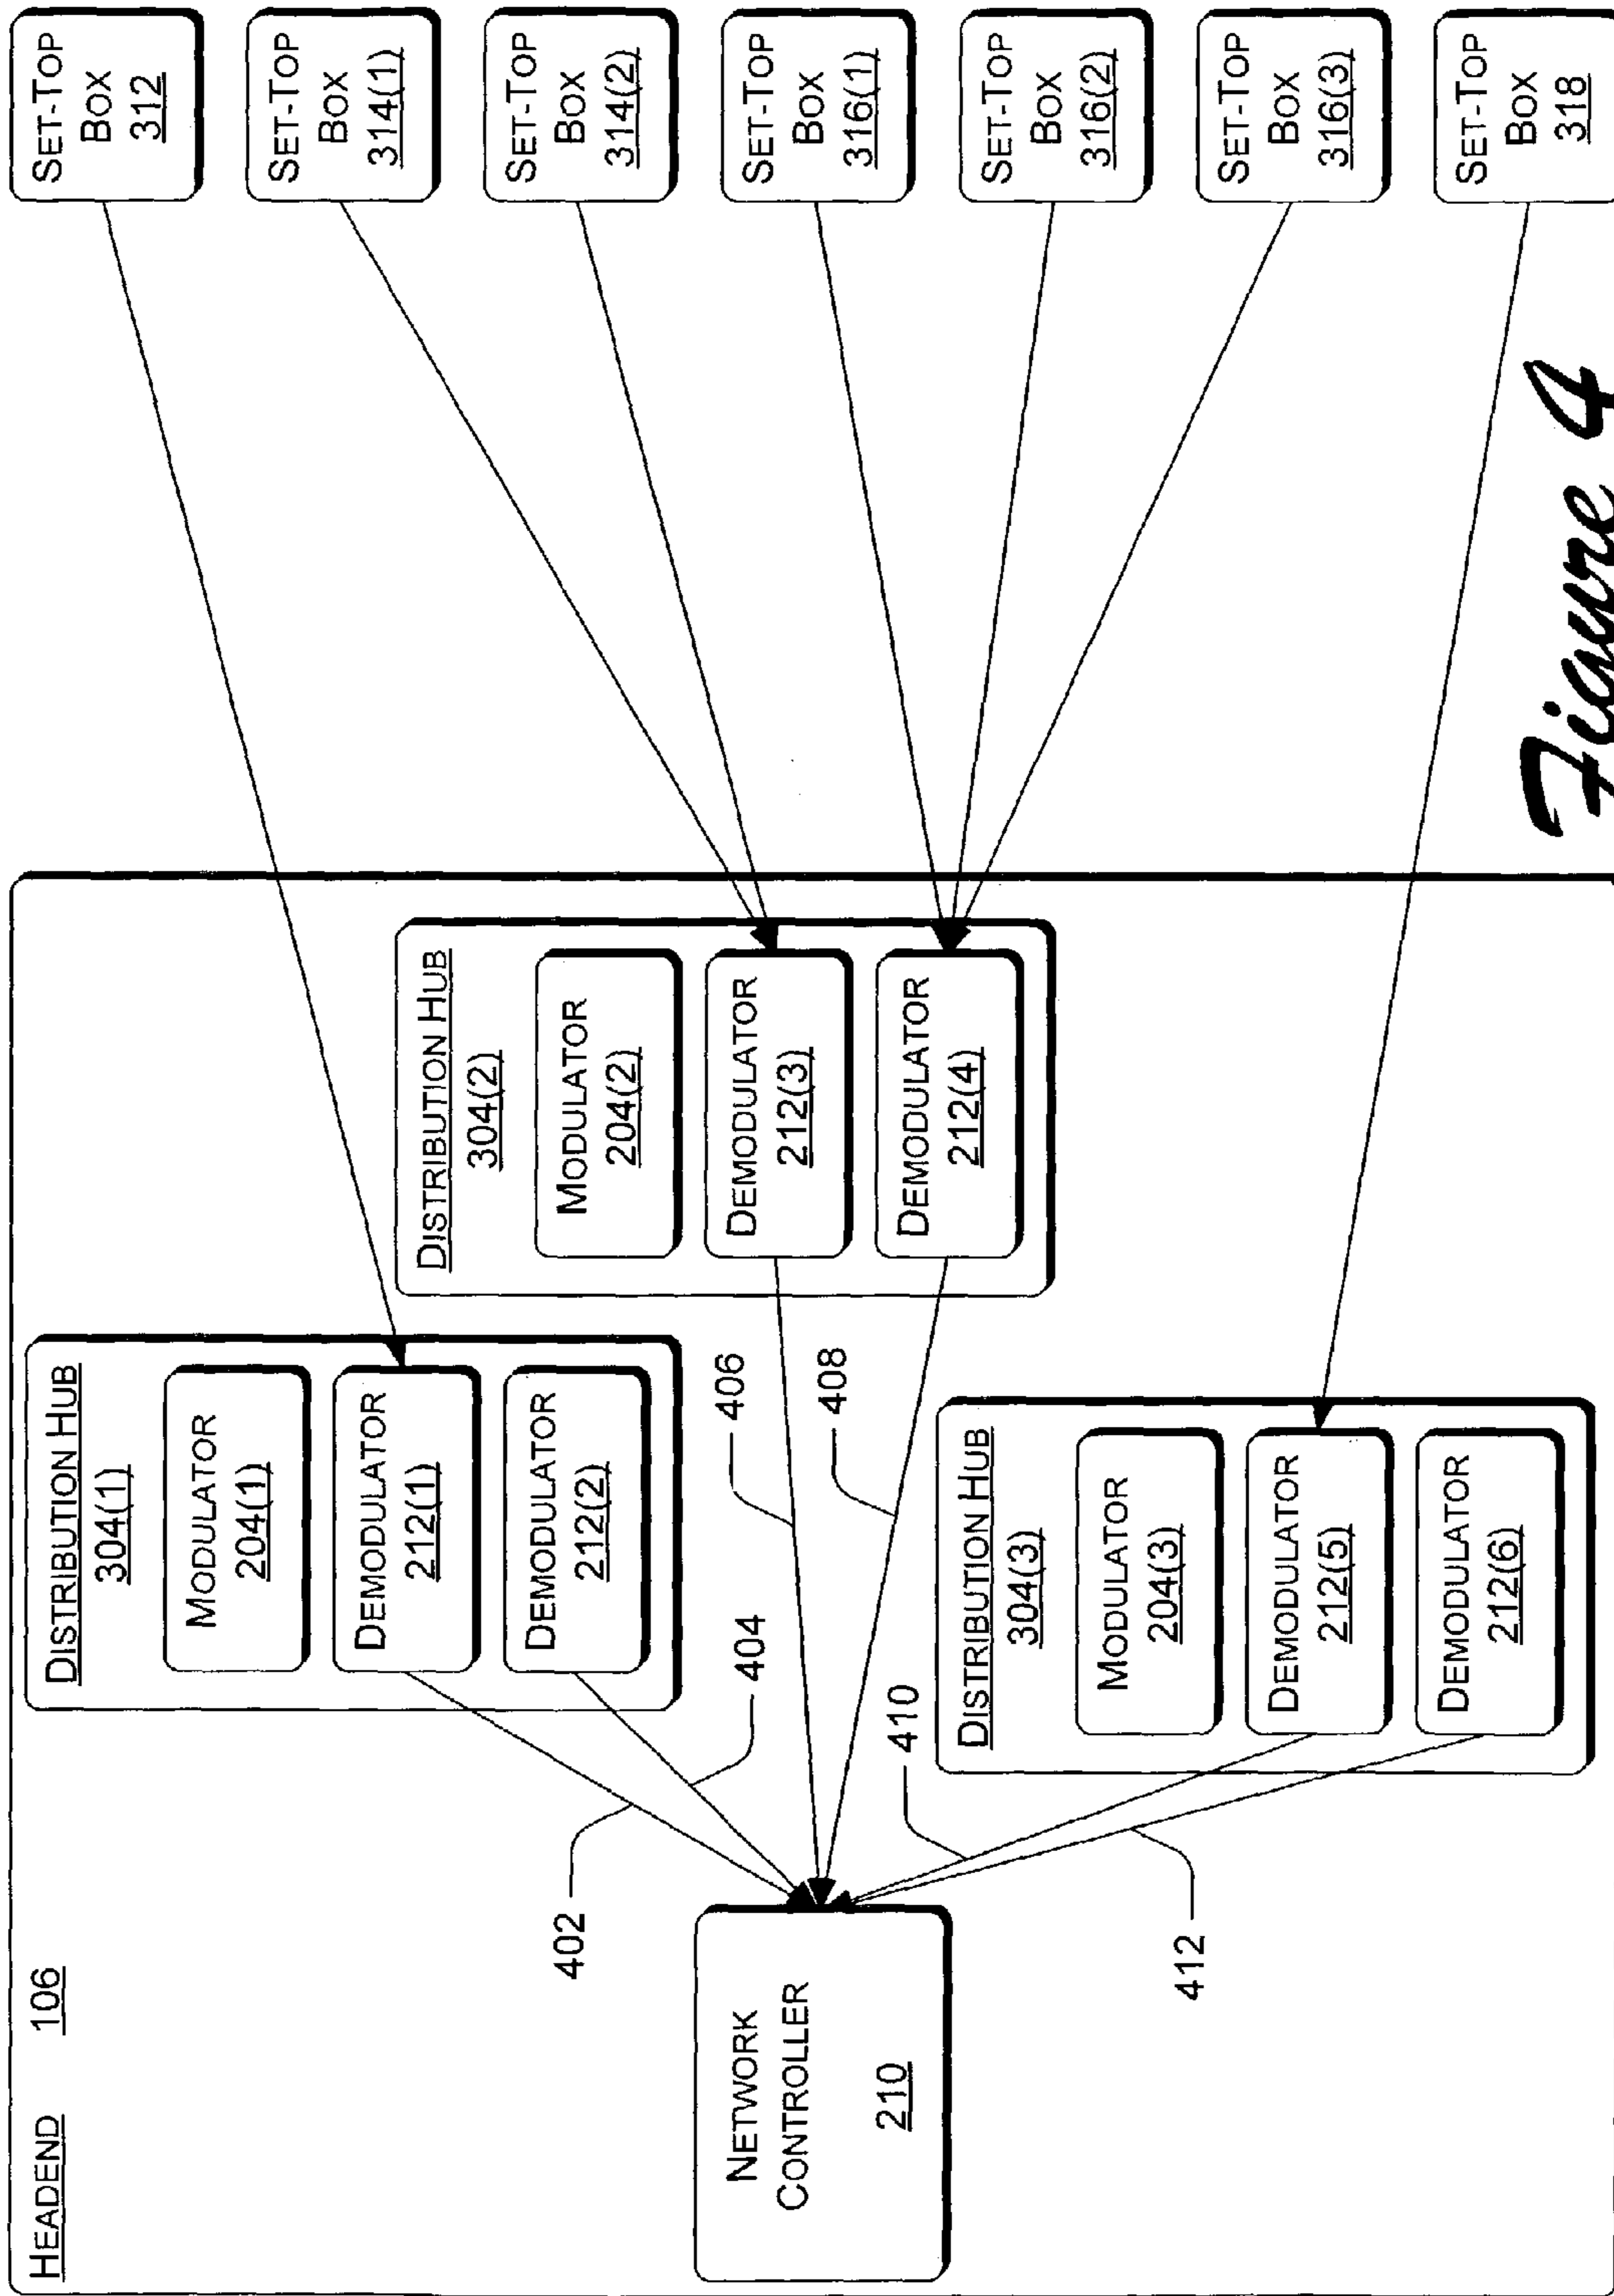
SET-TOP BOX 312

SET-TOP BOX 314(1)

SET-TOP BOX 314(2)

SET-TOP BOX 316(1)

SET-TOP BOX 316(2)

SET-TOP BOX 316(3)

SET-TOP BOX 318

HEADEND 106

DISTRIBUTION HUB 304(1)

MODULATOR 204(1)

DEMODULATOR 212(1)

DEMODULATOR 212(2)

DISTRIBUTION HUB 304(2)

MODULATOR 204(2)

DEMODULATOR 212(3)

DEMODULATOR 212(4)

DISTRIBUTION HUB 304(3)

MODULATOR 204(3)

DEMODULATOR 212(5)

DEMODULATOR 212(6)

406

408

404

410

402

412

NETWORK CONTROLLER 210

Figure 4